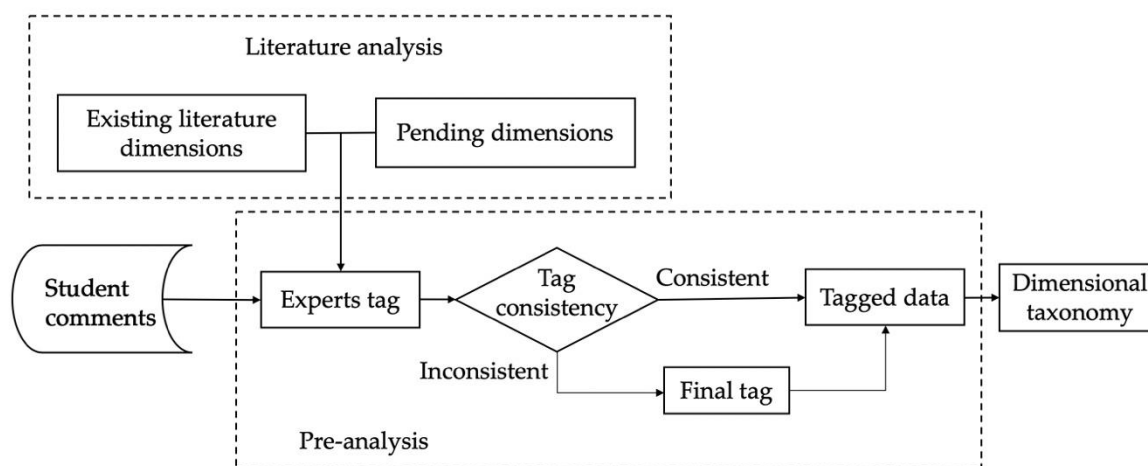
Literature analysis

Existing literature dimensions

Pending dimensions

Student comments

Experts tag

Tag consistency

Consistent

Tagged data

Dimensional taxonomy

Inconsistent

Final tag

Pre-analysis